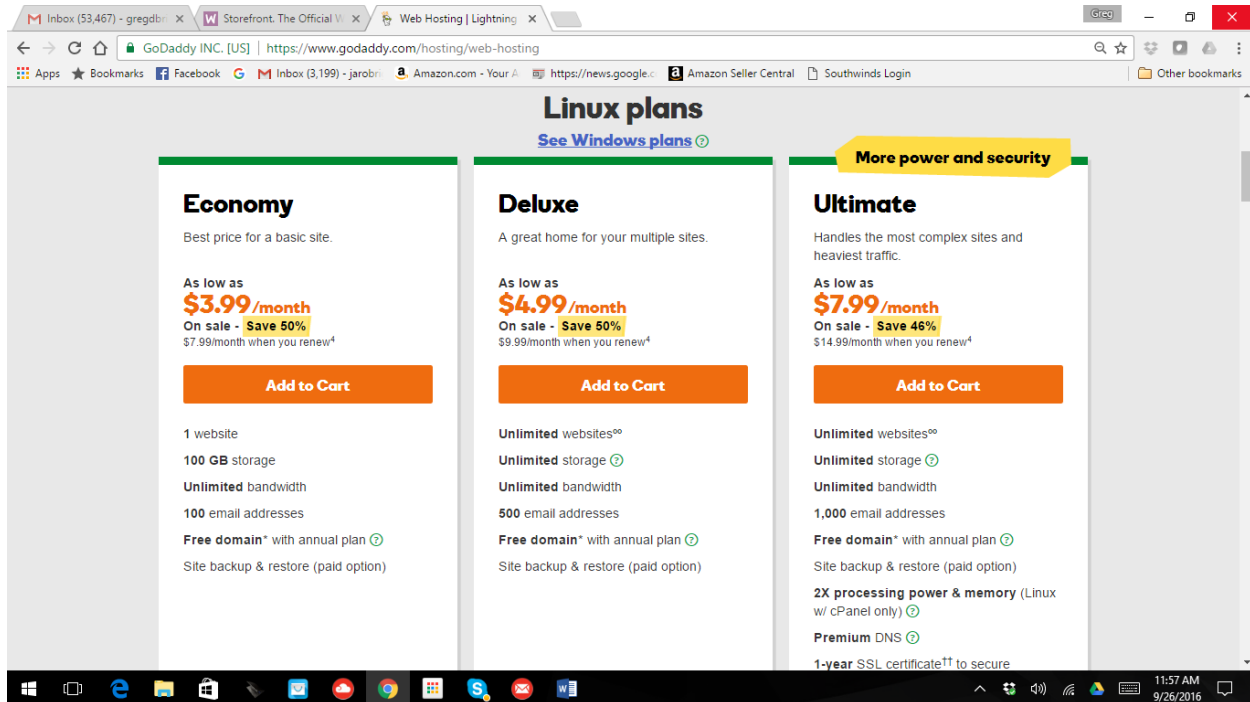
Inbox (53,467) - gregdbr ×
Storefront. The Official W ×
Web Hosting | Lightning ×
Greg

GoDaddy INC. [US] | https://www.godaddy.com/hosting/web-hosting

Apps  Bookmarks  Facebook  G  Inbox (3,199) - jarobr  Amazon.com - Your A  https://news.google.c  Amazon Seller Central  Southwinds Login  Other bookmarks

Linux plans
See Windows plans ?

More power and security

Economy
Best price for a basic site.

As low as
$3.99/month
On sale - Save 50%
$7.99/month when you renew$^4$

Add to Cart

1 website
100 GB storage
Unlimited bandwidth
100 email addresses
Free domain* with annual plan ?
Site backup & restore (paid option)

Deluxe
A great home for your multiple sites.

As low as
$4.99/month
On sale - Save 50%
$9.99/month when you renew$^4$

Add to Cart

Unlimited websites$^{\infty}$
Unlimited storage ?
Unlimited bandwidth
500 email addresses
Free domain* with annual plan ?
Site backup & restore (paid option)

Ultimate
Handles the most complex sites and heaviest traffic.

As low as
$7.99/month
On sale - Save 46%
$14.99/month when you renew$^4$

Add to Cart

Unlimited websites$^{\infty}$
Unlimited storage ?
Unlimited bandwidth
1,000 email addresses
Free domain* with annual plan ?
Site backup & restore (paid option)
2X processing power & memory (Linux w/ cPanel only) ?
Premium DNS ?
1-year SSL certificate$^{\dagger\dagger}$ to secure

11:57 AM
9/26/2016